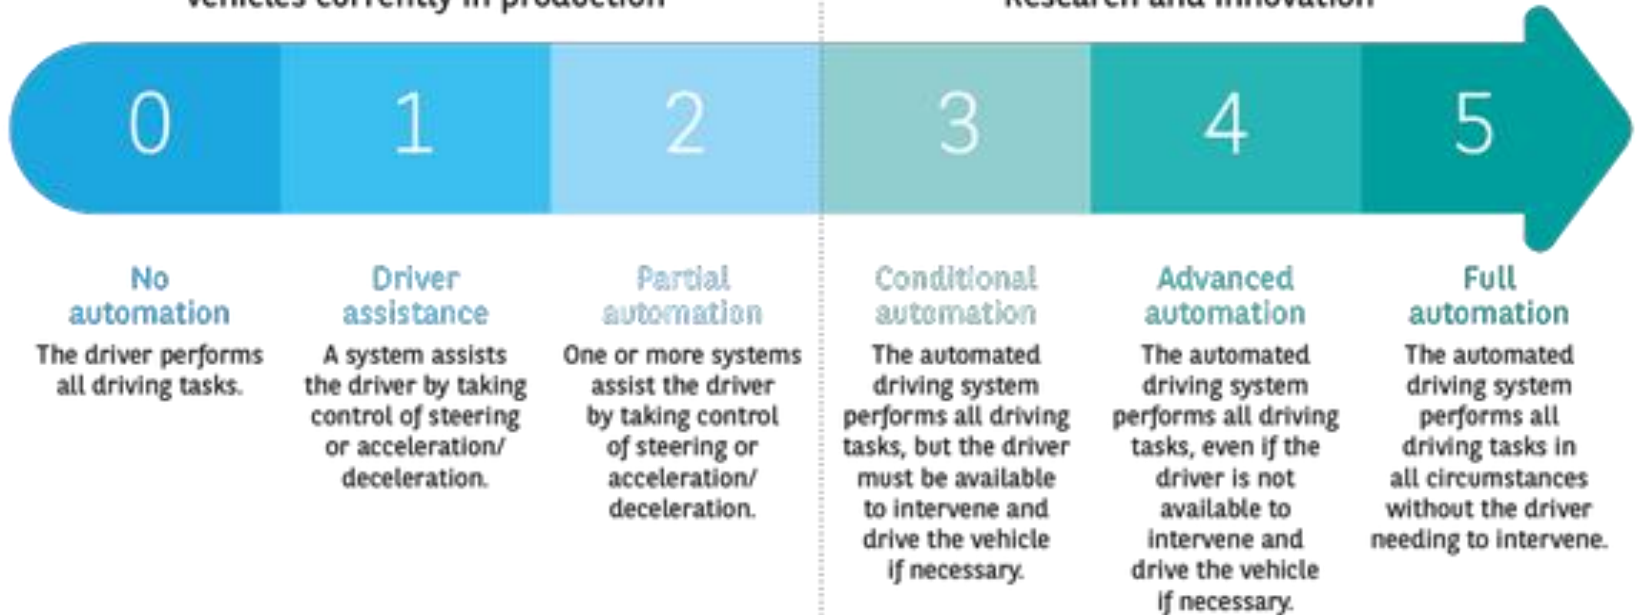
Vehicles currently in production

Research and innovation

0

1

2

3

4

5

No automation
The driver performs all driving tasks.

Driver assistance
A system assists the driver by taking control of steering or acceleration/ deceleration.

Partial automation
One or more systems assist the driver by taking control of steering or acceleration/ deceleration.

Conditional automation
The automated driving system performs all driving tasks, but the driver must be available to intervene and drive the vehicle if necessary.

Advanced automation
The automated driving system performs all driving tasks, even if the driver is not available to intervene and drive the vehicle if necessary.

Full automation
The automated driving system performs all driving tasks in all circumstances without the driver needing to intervene.